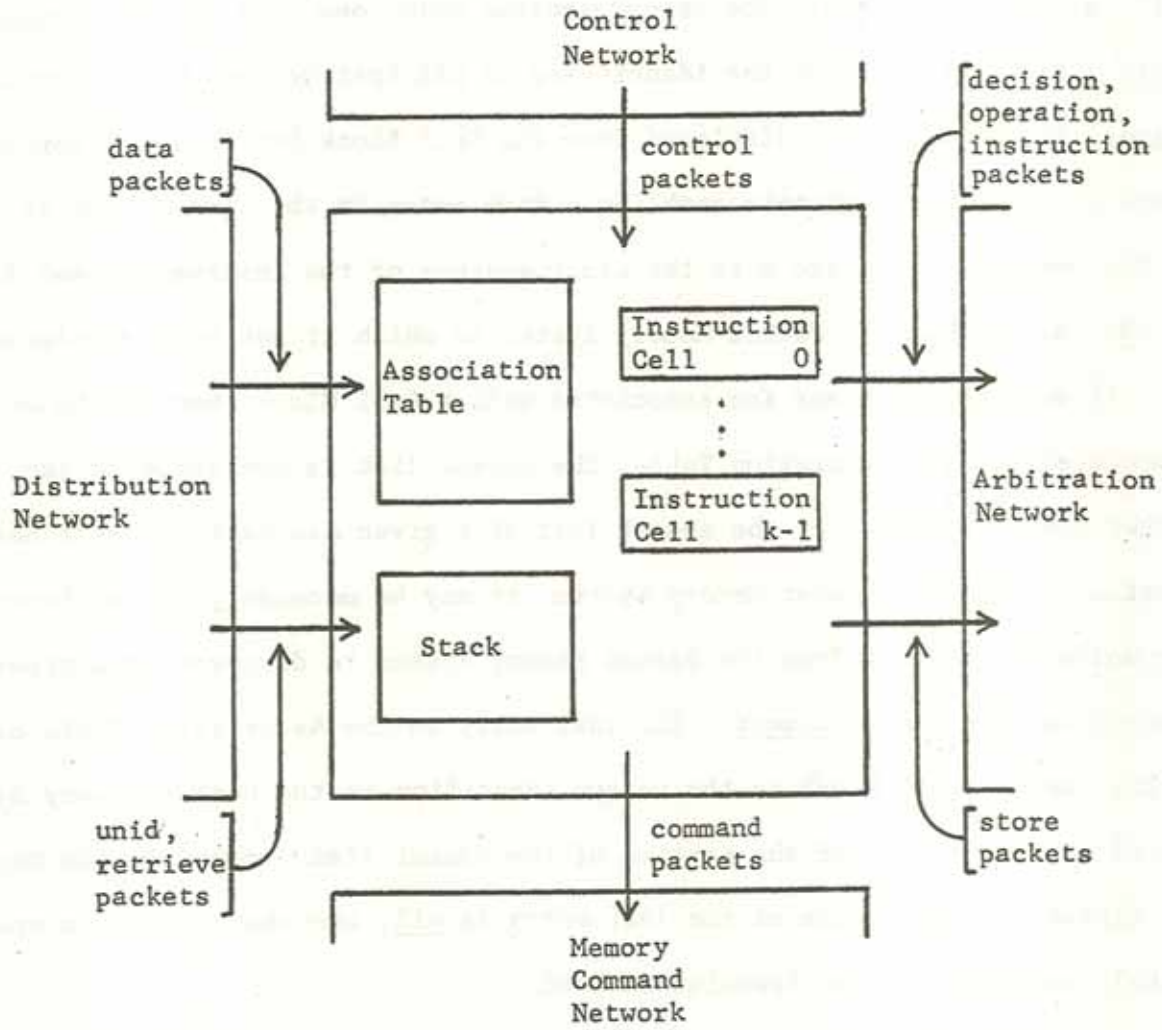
Control Network

control packets

decision, operation, instruction packets

data packets

Association Table

Instruction Cell 0

Instruction Cell k-1

Distribution Network

Arbitration Network

Stack

unid, retrieve packets

command packets

store packets

Memory Command Network